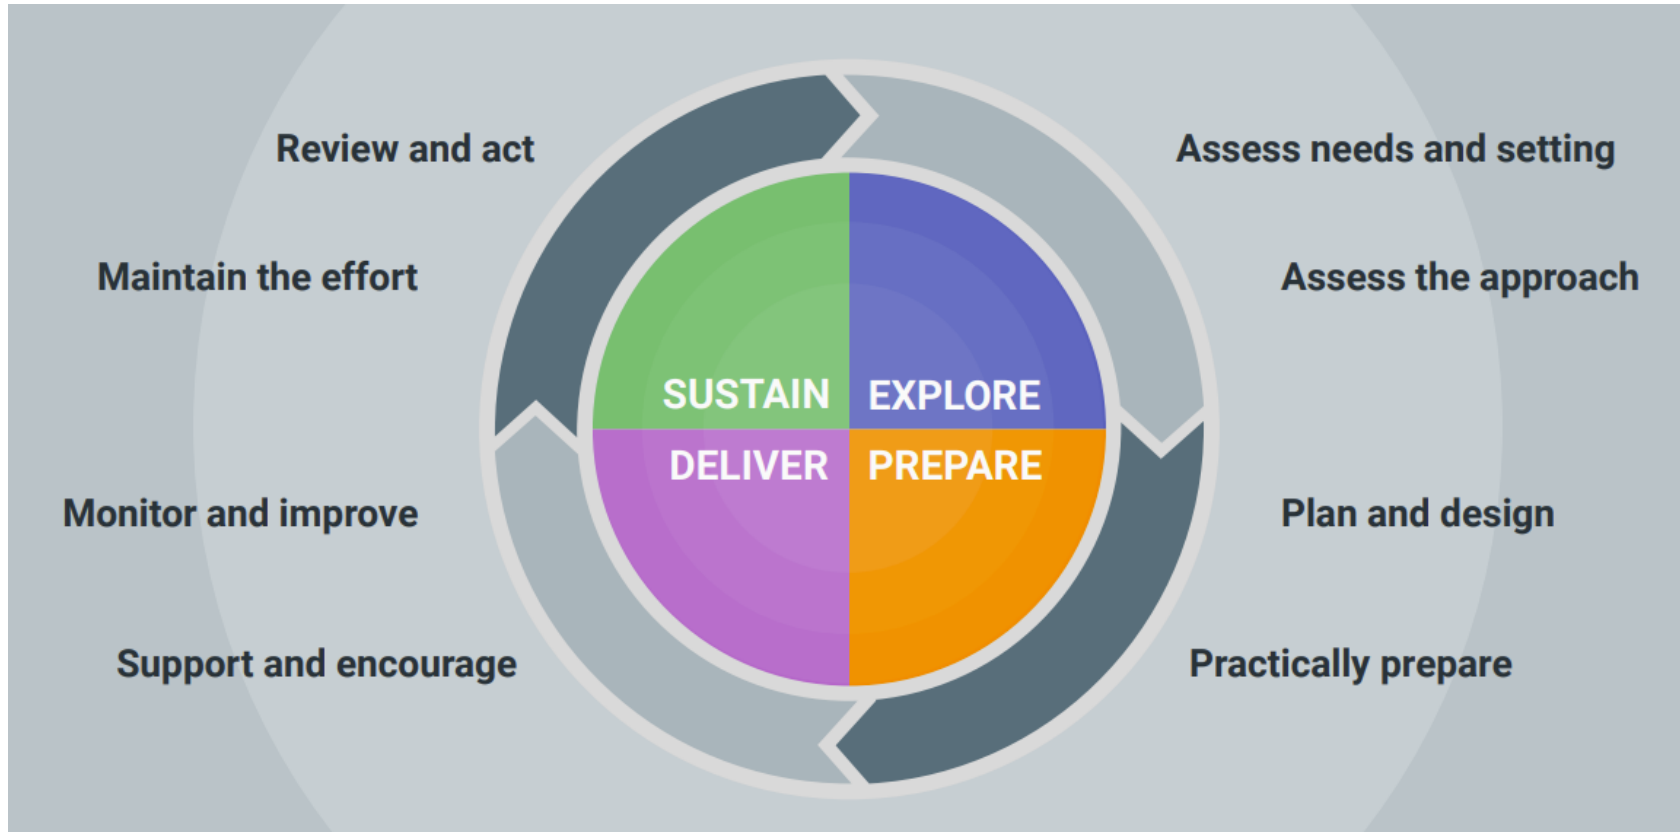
Review and act

Assess needs and setting

Maintain the effort

Assess the approach

SUSTAIN

EXPLORE

DELIVER

PREPARE

Monitor and improve

Plan and design

Support and encourage

Practically prepare